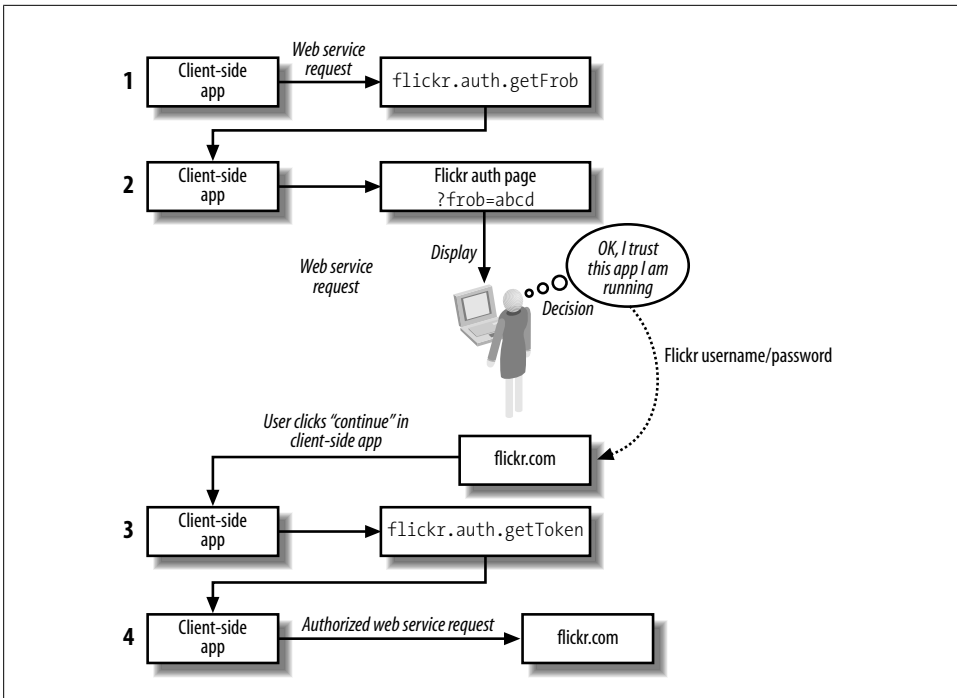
1 Client-side app

Web service request

flickr.auth.getFrob

2 Client-side app

Flickr auth page ?frob=abcd

Display

Web service request

OK, I trust this app I am running

Decision

Flickr username/password

User clicks "continue" in client-side app

flickr.com

3 Client-side app

flickr.auth.getToken

4 Client-side app

Authorized web service request

flickr.com